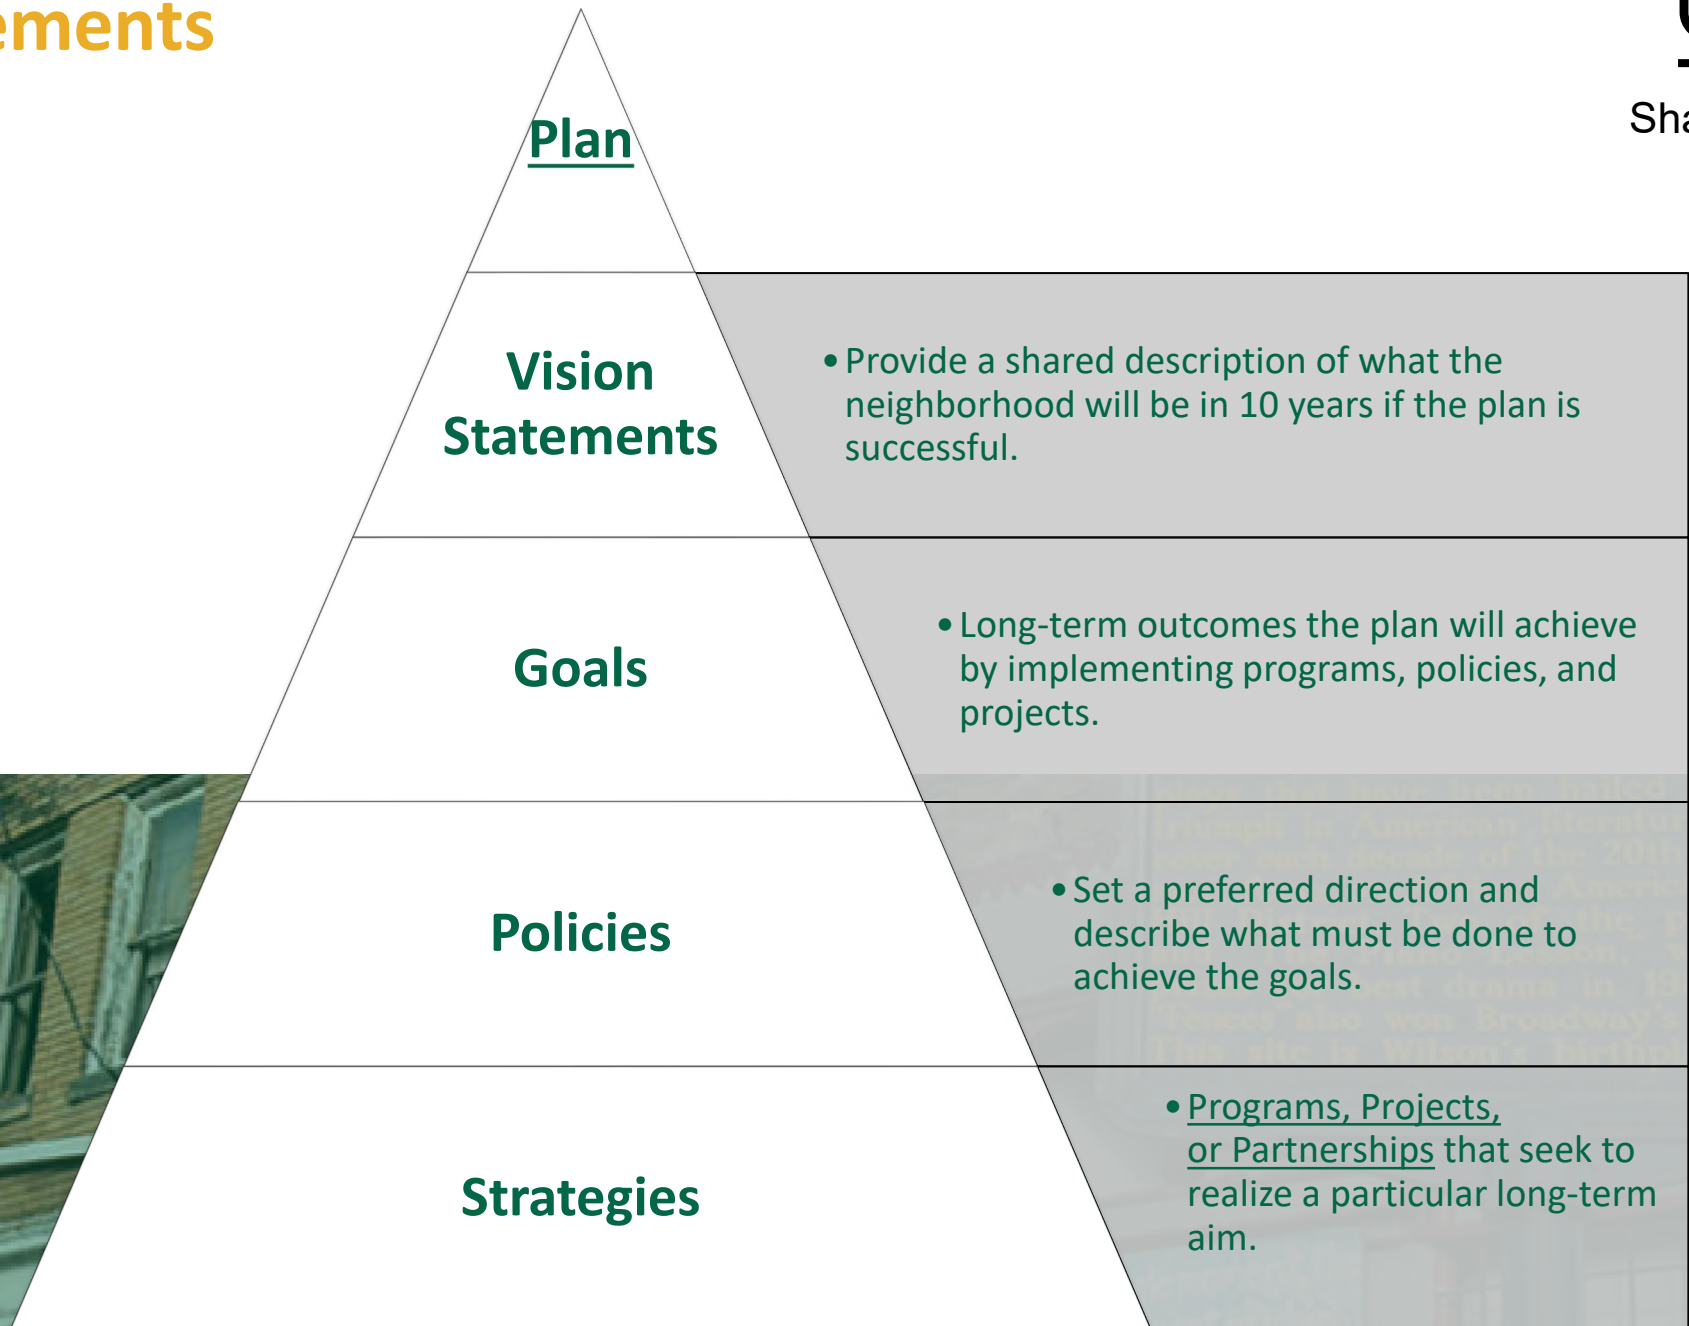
ements

Sha

Plan

Vision Statements

• Provide a shared description of what the neighborhood will be in 10 years if the plan is successful.

Goals

• Long-term outcomes the plan will achieve by implementing programs, policies, and projects.

Policies

• Set a preferred direction and describe what must be done to achieve the goals.

Strategies

• Programs, Projects, or Partnerships that seek to realize a particular long-term aim.